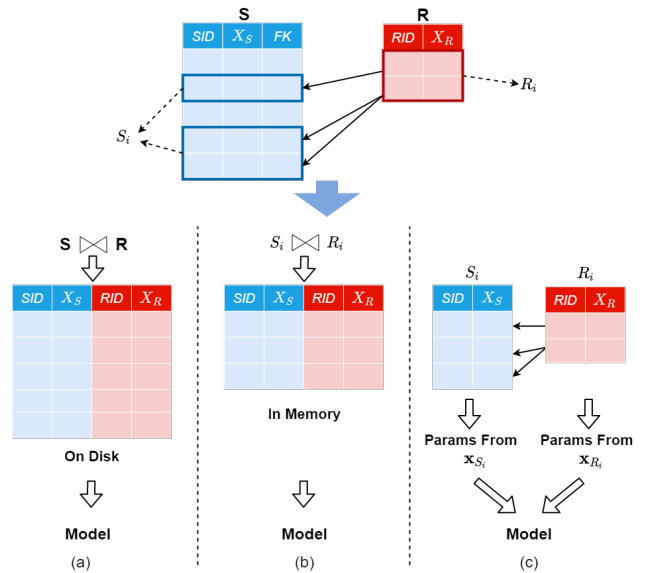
S

| SID | $X_S$ | FK |
|---|---|---|

R

| RID | $X_R$ |
|---|---|

$R_i$

$S_i$

S $\bowtie$ R

| SID | $X_S$ | RID | $X_R$ |
|---|---|---|---|

On Disk

Model

(a)

$S_i$ $\bowtie$ $R_i$

| SID | $X_S$ | RID | $X_R$ |
|---|---|---|---|

In Memory

Model

(b)

$S_i$

| SID | $X_S$ |
|---|---|

$R_i$

| RID | $X_R$ |
|---|---|

Params From $\mathbf{x}_{S_i}$

Params From $\mathbf{x}_{R_i}$

Model

(c)